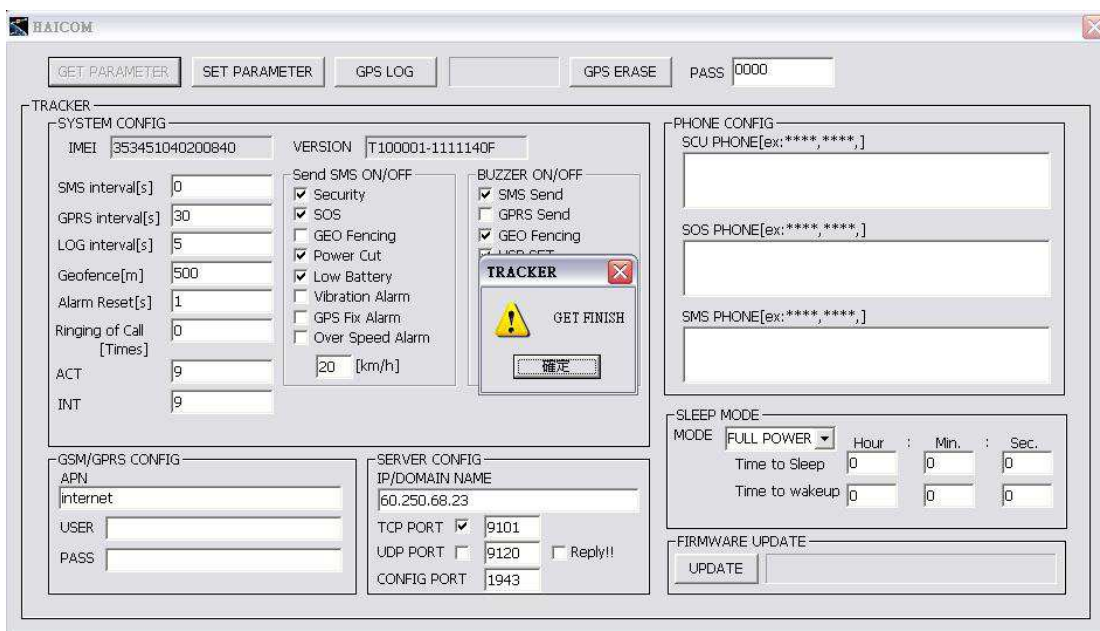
HAICOM

GET PARAMETER SET PARAMETER GPS LOG GPS ERASE PASS 0000

TRACKER

SYSTEM CONFIG

IMEI 353451040200840 VERSION T100001-1111140F

SMS interval[s] 0

GPRS interval[s] 30

LOG interval[s] 5

Geofence[m] 500

Alarm Reset[s] 1

Ringing of Call [Times] 0

ACT 9

INT 9

Send SMS ON/OFF

☑ Security
☑ SOS
☐ GEO Fencing
☑ Power Cut
☑ Low Battery
☐ Vibration Alarm
☐ GPS Fix Alarm
☐ Over Speed Alarm

20 [km/h]

BUZZER ON/OFF

☑ SMS Send
☐ GPRS Send
☑ GEO Fencing
☑ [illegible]

TRACKER

GET FINISH

確定

PHONE CONFIG

SCU PHONE[ex:****,****,]

SOS PHONE[ex:****,****,]

SMS PHONE[ex:****,****,]

SLEEP MODE

MODE FULL POWER Hour : Min. : Sec.

Time to Sleep 0 0 0

Time to wakeup 0 0 0

GSM/GPRS CONFIG

APN
internet

USER

PASS

SERVER CONFIG

IP/DOMAIN NAME
60.250.68.23

TCP PORT ☑ 9101

UDP PORT ☐ 9120 ☐ Reply!!

CONFIG PORT 1943

FIRMWARE UPDATE

UPDATE